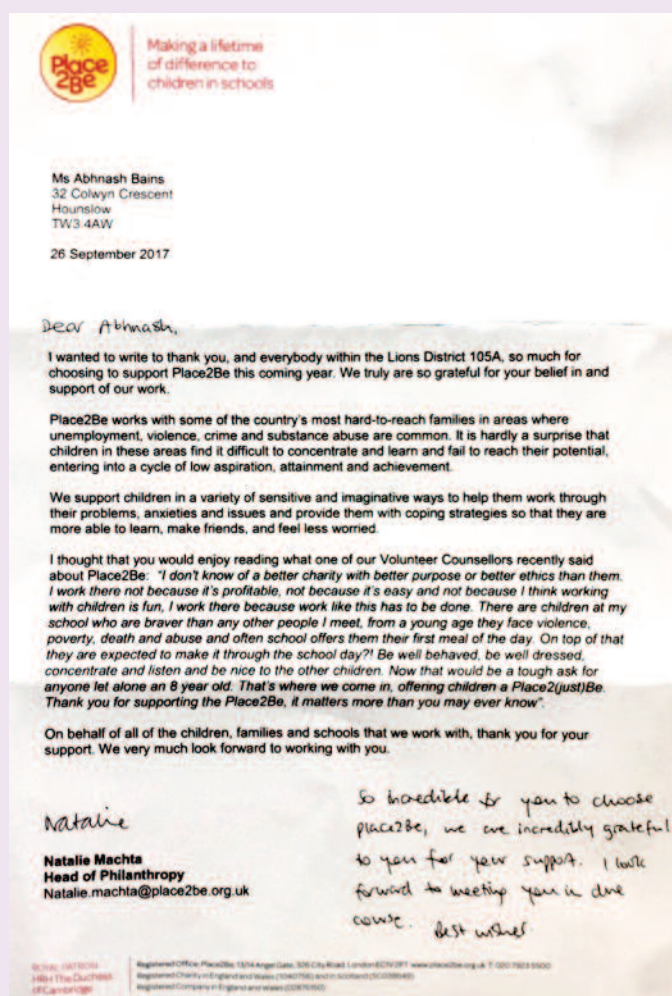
Place 2Be

Making a lifetime of difference to children in schools

Ms Abhnash Bains
32 Colwyn Crescent
Hounslow
TW3 4AW

26 September 2017

Dear Abhnash,

I wanted to write to thank you, and everybody within the Lions District 105A, so much for choosing to support Place2Be this coming year. We truly are so grateful for your belief in and support of our work.

Place2Be works with some of the country's most hard-to-reach families in areas where unemployment, violence, crime and substance abuse are common. It is hardly a surprise that children in these areas find it difficult to concentrate and learn and fail to reach their potential, entering into a cycle of low aspiration, attainment and achievement.

We support children in a variety of sensitive and imaginative ways to help them work through their problems, anxieties and issues and provide them with coping strategies so that they are more able to learn, make friends, and feel less worried.

I thought that you would enjoy reading what one of our Volunteer Counsellors recently said about Place2Be: "I don't know of a better charity with better purpose or better ethics than them. I work there not because it's profitable, not because it's easy and not because I think working with children is fun, I work there because work like this has to be done. There are children at my school who are braver than any other people I meet, from a young age they face violence, poverty, death and abuse and often school offers them their first meal of the day. On top of that they are expected to make it through the school day?! Be well behaved, be well dressed, concentrate and listen and be nice to the other children. Now that would be a tough ask for anyone let alone an 8 year old. That's where we come in, offering children a Place2(just)Be. Thank you for supporting the Place2Be, it matters more than you may ever know".

On behalf of all of the children, families and schools that we work with, thank you for your support. We very much look forward to working with you.

Natalie

Natalie Machta
Head of Philanthropy
Natalie.machta@place2be.org.uk

So incredible for you to choose place2be, we are incredibly grateful to you for your support. I look forward to meeting you in due course. Best wishes

ROYAL PATRON HRH The Duchess of Cambridge

Registered Office: Place2Be, 13/14 Angel Gate, 326 City Road, London EC1V 2PT www.place2be.org.uk T: 020 7923 5500
Registered Charity in England and Wales (1040756) and in Scotland (SC038649)
Registered Company in England and Wales (02876150)